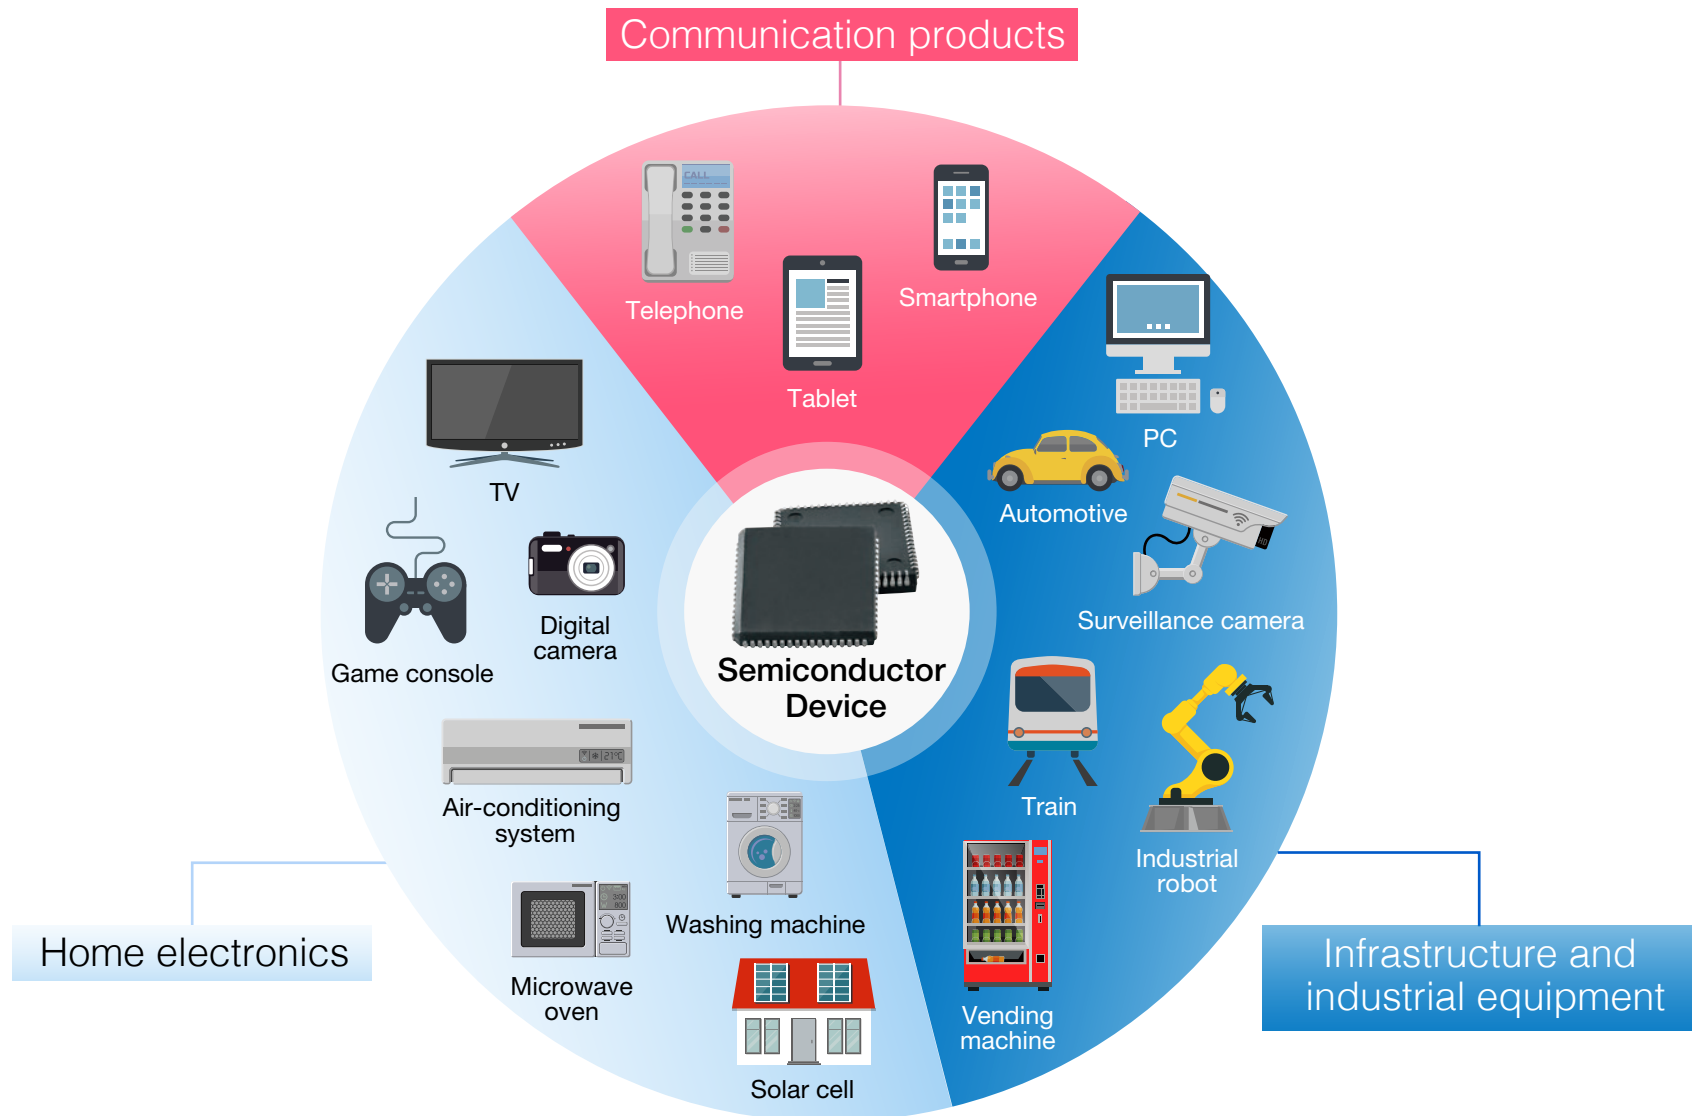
Communication products

Telephone

Tablet

Smartphone

PC

Automotive

Surveillance camera

Train

Industrial robot

Vending machine

Infrastructure and industrial equipment

Semiconductor Device

TV

Game console

Digital camera

Air-conditioning system

Washing machine

Microwave oven

Solar cell

Home electronics